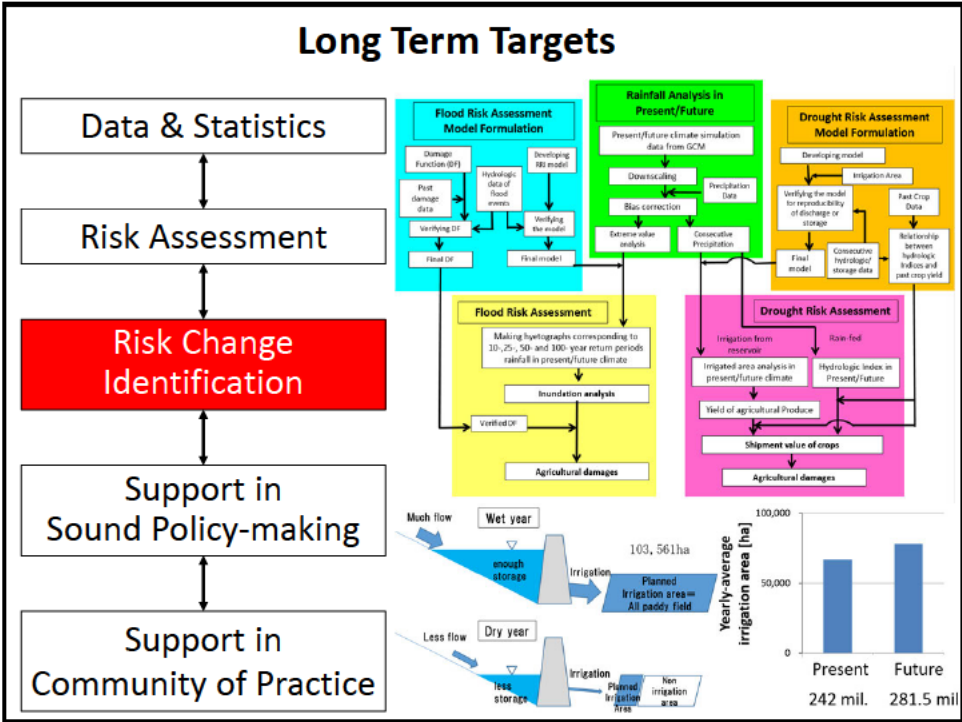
Long Term Targets

Data & Statistics

Risk Assessment

Risk Change Identification

Support in Sound Policy-making

Support in Community of Practice

Flood Risk Assessment Model Formulation

Damage Function (DF)

Past damage data

Hydrologic data of flood events

Developing RRI model

Verifying DF

Verifying the model

Final DF

Final model

Rainfall Analysis in Present/Future

Present/future climate simulation data from GCM

Downscaling

Precipitation Data

Bias correction

Extreme value analysis

Consecutive Precipitation

Drought Risk Assessment Model Formulation

Developing model

Irrigation Area

Verifying the model for reproducibility of discharge or storage

Past Crop Data

Final model

Consecutive hydrologic/ storage data

Relationship between hydrologic Indices and past crop yield

Flood Risk Assessment

Making hyetographs corresponding to 10-,25-, 50- and 100- year return periods rainfall in present/future climate

Inundation analysis

Verified DF

Agricultural damages

Drought Risk Assessment

Irrigation from reservoir

Rain-fed

Irrigated area analysis in present/future climate

Hydrologic Index in Present/Future

Yield of agricultural Produce

Shipment value of crops

Agricultural damages

Much flow

Wet year

enough storage

Irrigation

103, 561ha

Planned Irrigation area= All paddy field

Less flow

Dry year

less storage

Irrigation

Planned Irrigation Area

Non irrigation area

Yearly-average irrigation area [ha]

100,000

50,000

0

Present

Future

242 mil.

281.5 mil